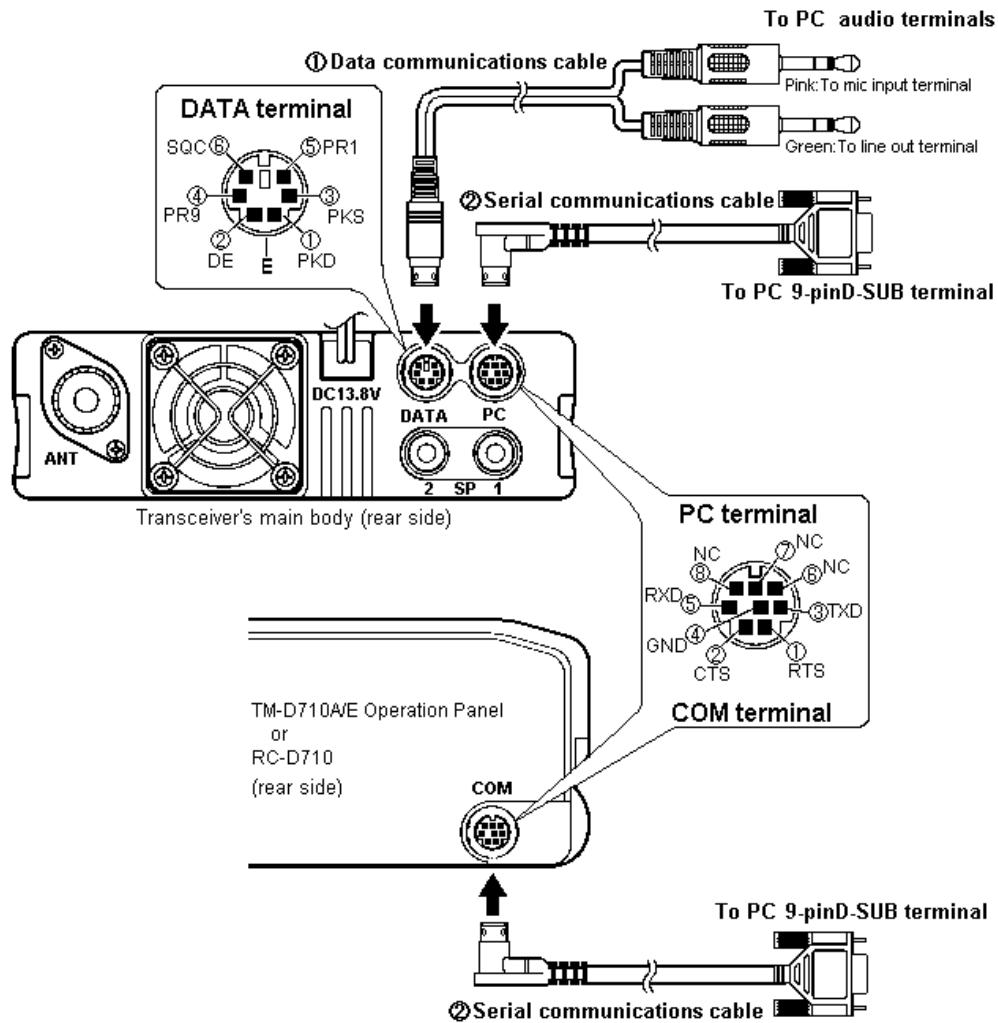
To PC audio terminals

①Data communications cable

Pink:To mic input terminal

Green:To line out terminal

DATA terminal

SQC⑥ ⑤PR1
④PR9 ③PKS
②DE E ①PKD

②Serial communications cable

To PC 9-pinD-SUB terminal

ANT

DC13.8V

DATA PC

2 SP 1

Transceiver's main body (rear side)

PC terminal

NC ⑦NC
NC⑧ ⑥NC
RXD⑤ ③TXD
GND④
②CTS ①RTS

COM terminal

TM-D710A/E Operation Panel
or
RC-D710
(rear side)

COM

To PC 9-pinD-SUB terminal

②Serial communications cable